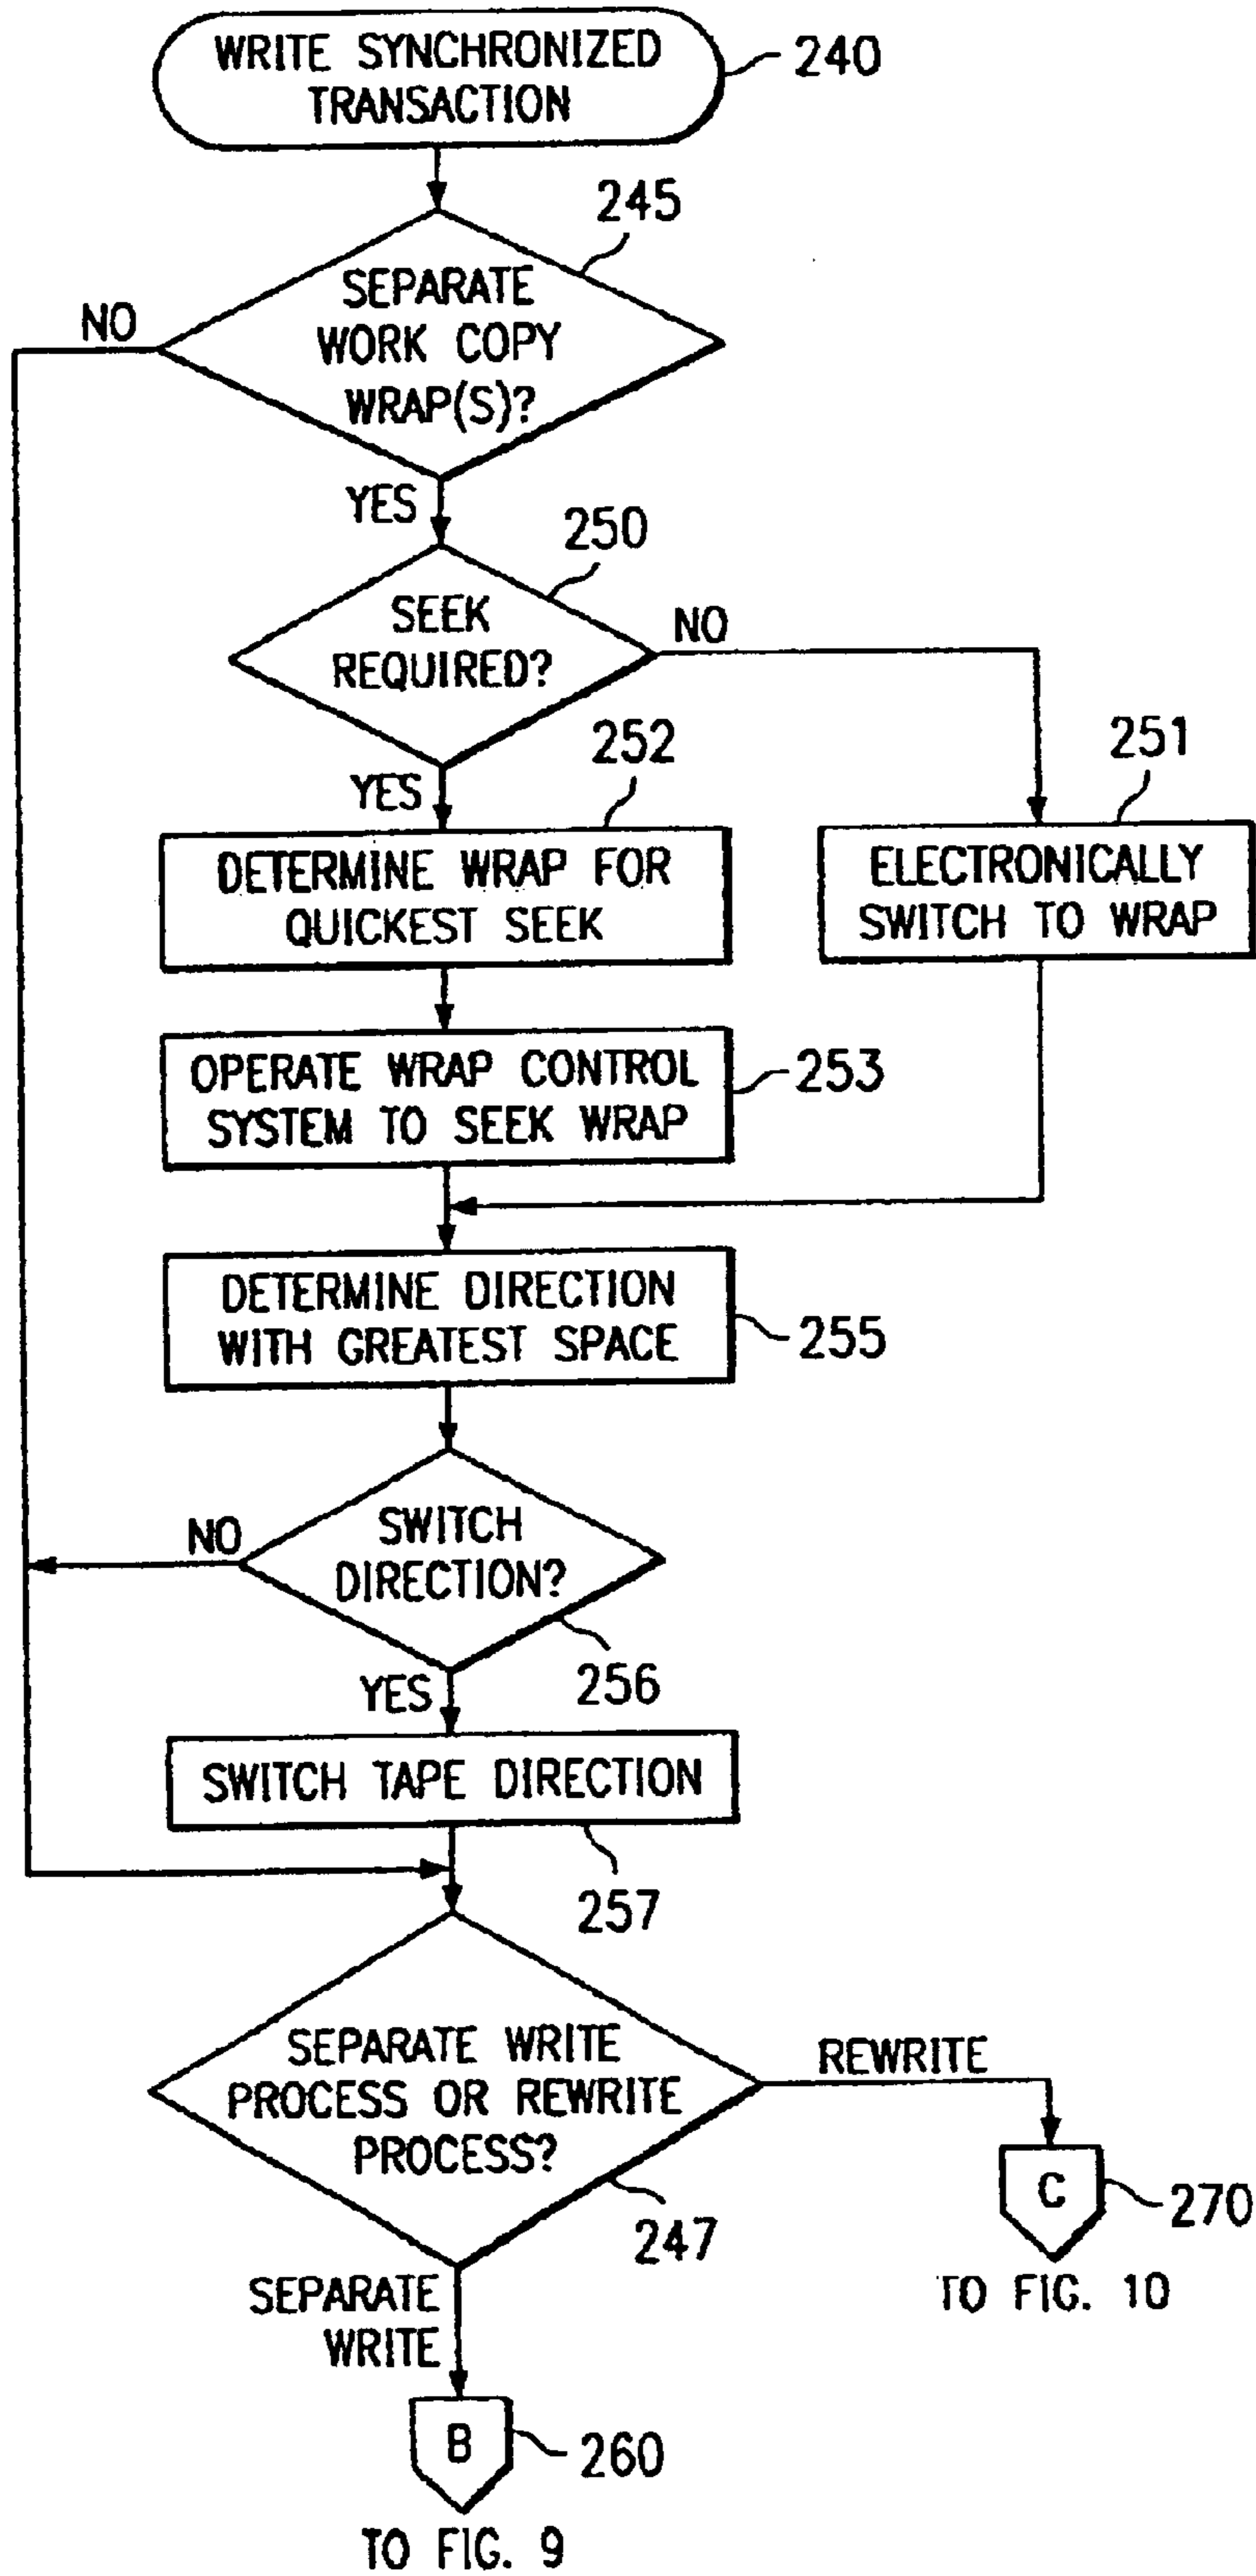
WRITE SYNCHRONIZED TRANSACTION
240

245
SEPARATE WORK COPY WRAP(S)?
NO
YES

250
SEEK REQUIRED?
NO
YES

252
DETERMINE WRAP FOR QUICKEST SEEK

251
ELECTRONICALLY SWITCH TO WRAP

OPERATE WRAP CONTROL SYSTEM TO SEEK WRAP
253

DETERMINE DIRECTION WITH GREATEST SPACE
255

SWITCH DIRECTION?
NO
YES
256

SWITCH TAPE DIRECTION
257

SEPARATE WRITE PROCESS OR REWRITE PROCESS?
REWRITE
247
SEPARATE WRITE

C
270
TO FIG. 10

B
260
TO FIG. 9